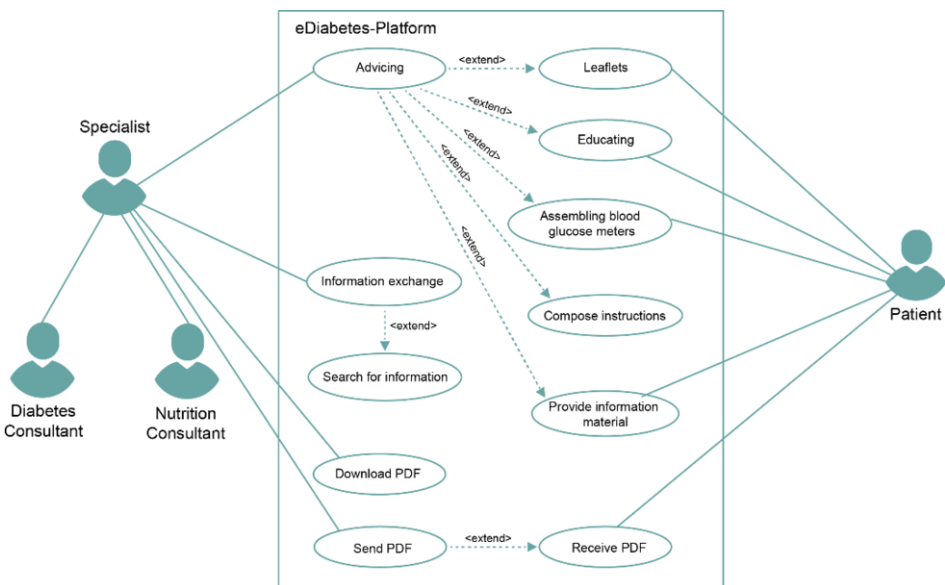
eDiabetes-Platform

Specialist

Advicing

<extend>

Leaflets

<extend>

Educating

<extend>

<extend>

Assembling blood glucose meters

<extend>

Information exchange

Compose instructions

<extend>

Search for information

Provide information material

Download PDF

Send PDF

<extend>

Receive PDF

Diabetes Consultant

Nutrition Consultant

Patient